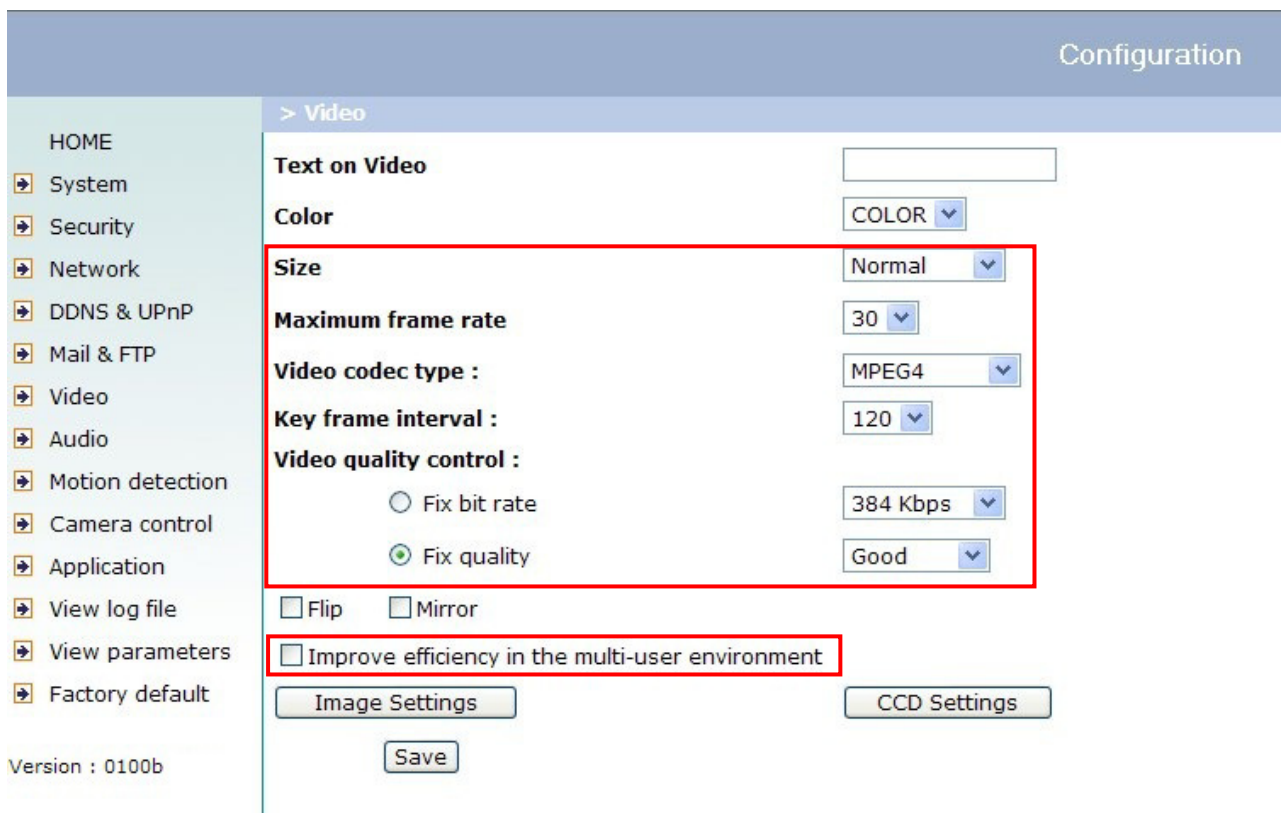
Configuration

HOME
System
Security
Network
DDNS & UPnP
Mail & FTP
Video
Audio
Motion detection
Camera control
Application
View log file
View parameters
Factory default

Version : 0100b

> Video

Text on Video

Color COLOR

Size Normal

Maximum frame rate 30

Video codec type : MPEG4

Key frame interval : 120

Video quality control :

Fix bit rate 384 Kbps

Fix quality Good

Flip Mirror

Improve efficiency in the multi-user environment

Image Settings CCD Settings

Save